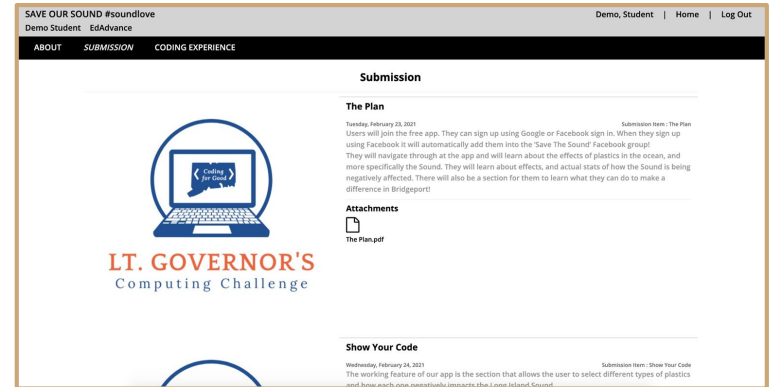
SAVE OUR SOUND #soundlove
Demo Student EdAdvance

Demo, Student | Home | Log Out

ABOUT SUBMISSION CODING EXPERIENCE

Submission

Coding for Good

LT. GOVERNOR'S
Computing Challenge

The Plan

Tuesday, February 23, 2021

Submission Item : The Plan

Users will join the free app. They can sign up using Google or Facebook sign in. When they sign up using Facebook it will automatically add them into the 'Save The Sound' Facebook group!
They will navigate through at the app and will learn about the effects of plastics in the ocean, and more specifically the Sound. They will learn about effects, and actual stats of how the Sound is being negatively affected. There will also be a section for them to learn what they can do to make a difference in Bridgeport!

Attachments

The Plan.pdf

Show Your Code

Wednesday, February 24, 2021

Submission Item : Show Your Code

The working feature of our app is the section that allows the user to select different types of plastics and how each one negatively impacts the Long Island Sound